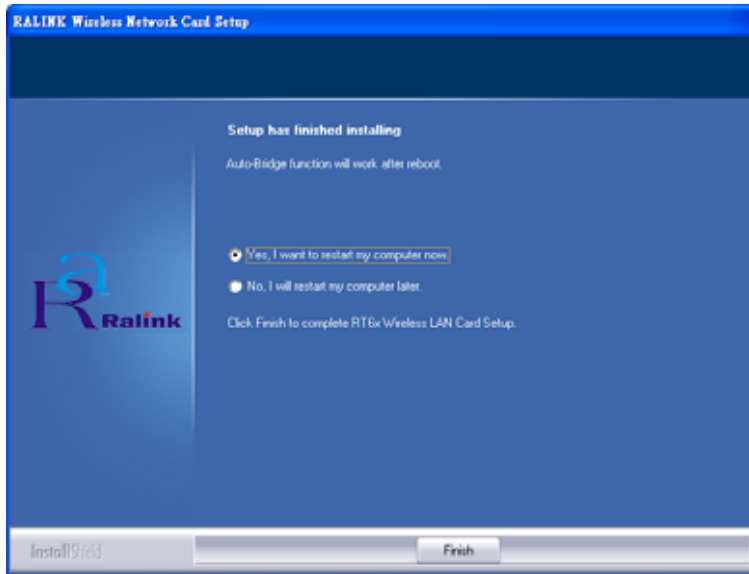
RALINK Wireless Network Card Setup

Setup has finished installing

Auto-Bridge function will work after reboot.

Yes, I want to restart my computer now.

No, I will restart my computer later.

Click Finish to complete RT6x Wireless LAN Card Setup.

Ralink

InstallShield

Finish